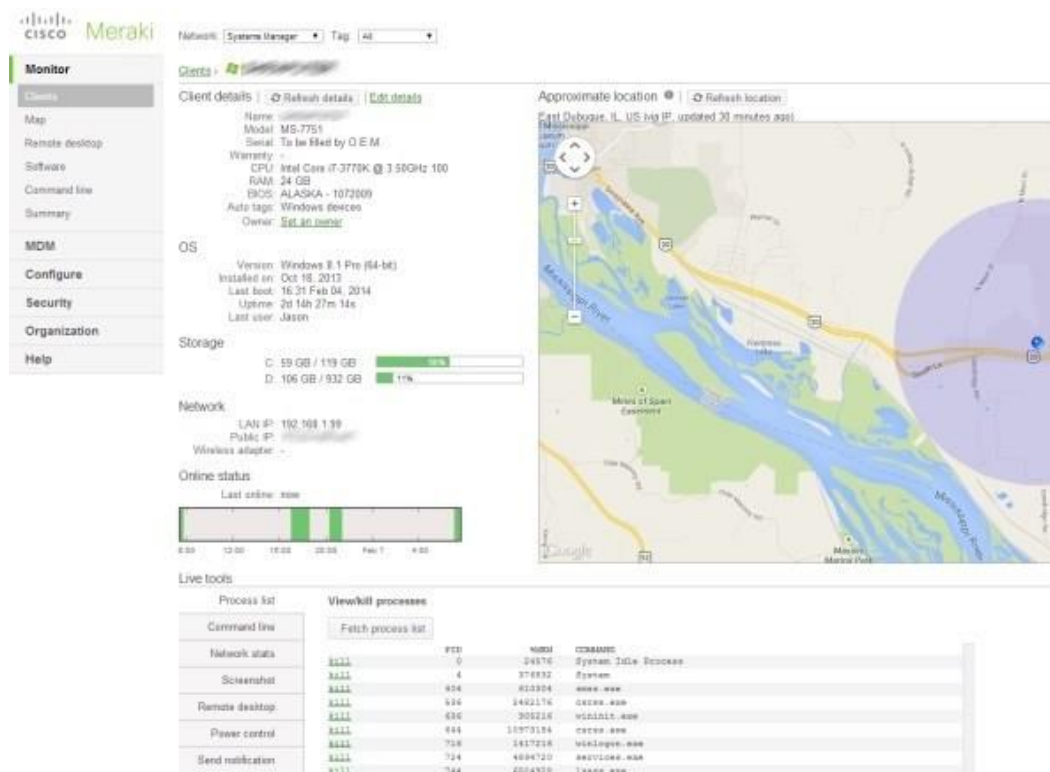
cisco Meraki

Network: Systems Manager ▾ Tag: All ▾

Monitor
Clients
Map
Remote desktop
Software
Command line
Summary
MDM
Configure
Security
Organization
Help

Clients › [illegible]

Client details | Refresh details | Edit details

Name: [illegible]
Model: MS-7751
Serial: To be filled by O.E.M.
Warranty: -
CPU: Intel Core i7-3770K @ 3.50GHz 100
RAM: 24 GB
BIOS: ALASKA - 1072009
Auto tags: Windows devices
Owner: Set an owner

OS

Version: Windows 8.1 Pro (64-bit)
Installed on: Oct 18, 2013
Last boot: 16:31 Feb 04, 2014
Uptime: 2d 14h 27m 14s
Last user: Jason

Storage

C: 59 GB / 119 GB 50%
D: 106 GB / 932 GB 11%

Network

LAN IP: 192.168.1.99
Public IP: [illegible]
Wireless adapter: -

Online status

Last online: now

8:00 12:00 16:00 20:00 Feb 7 4:00

Approximate location | Refresh location

East Dubuque, IL, US (via IP, updated 30 minutes ago)

Mississippi River
Mines of Spain Easement
Mississippi River
Google
Massey Marina Park

Live tools

Process list
Command line
Network stats
Screenshot
Remote desktop
Power control
Send notification

View/kill processes

Fetch process list

| | PID | MEM | COMMAND |
|---|---|---|---|
| kill | 0 | 24576 | System Idle Process |
| kill | 4 | 376832 | System |
| kill | 404 | 610304 | smss.exe |
| kill | 536 | 1462176 | csrss.exe |
| kill | 636 | 905216 | wininit.exe |
| kill | 644 | 10973184 | csrss.exe |
| kill | 716 | 1617216 | winlogon.exe |
| kill | 724 | 4694720 | services.exe |
| kill | 744 | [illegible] | lsass.exe |